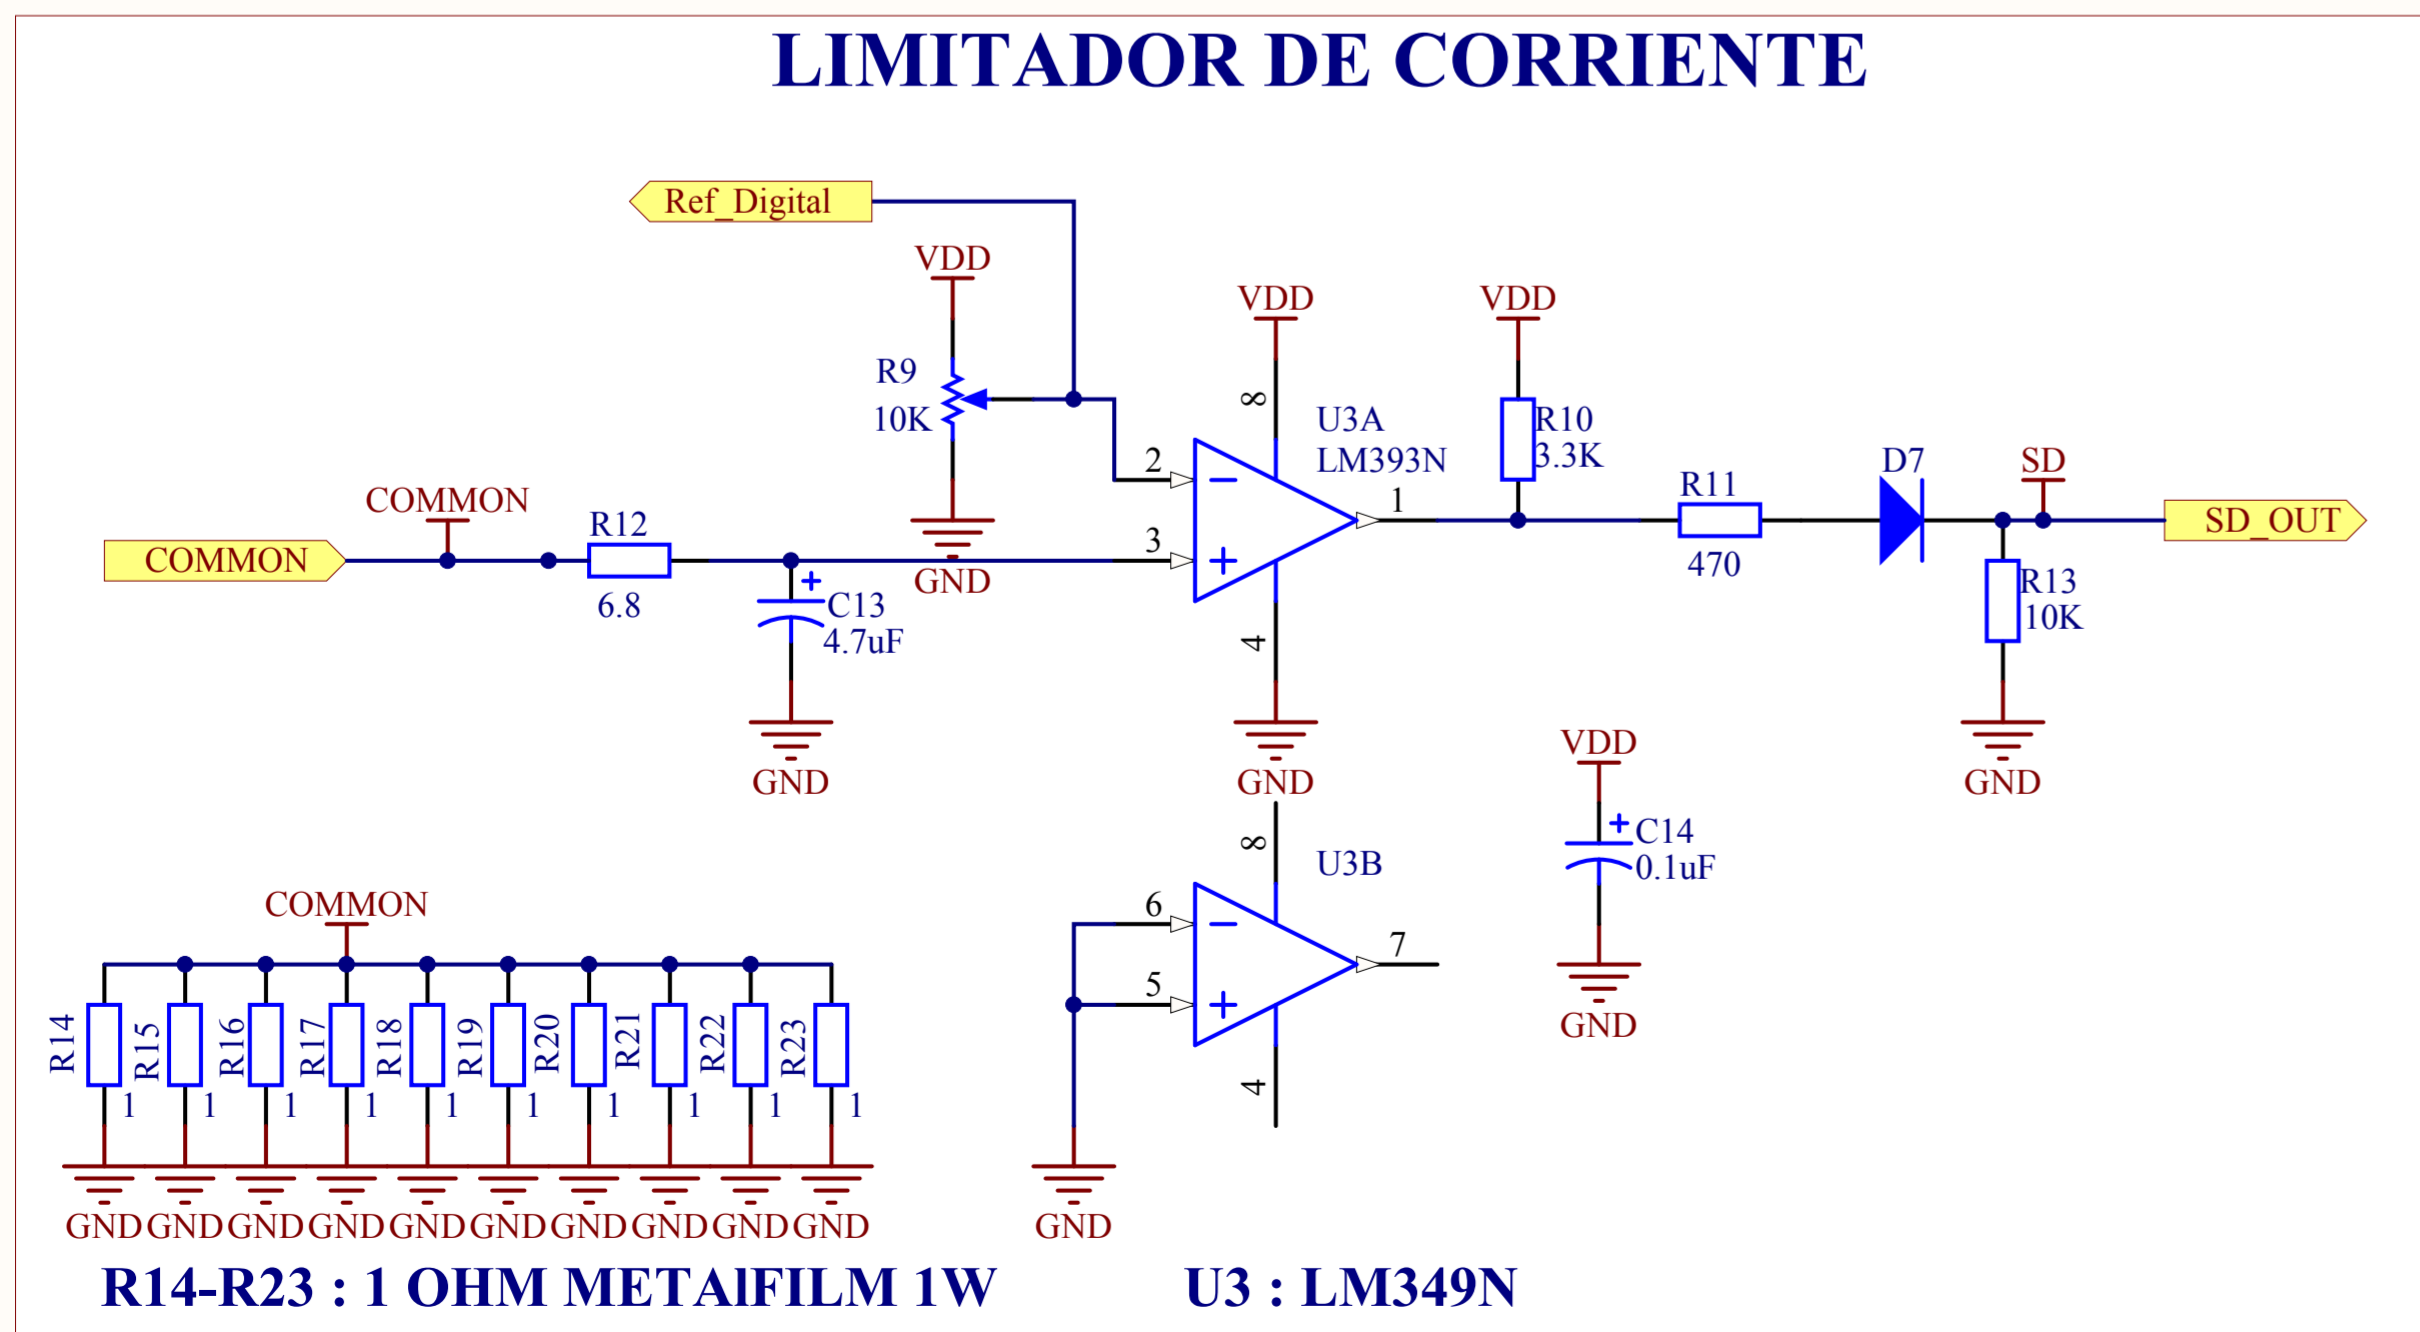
LIMITADOR DE CORRIENTE

Ref_Digital

VDD

R9
10K

GND

VDD

8

U3A
LM393N

2

3

1

4

GND

VDD

R10
3.3K

R11
470

D7

SD

SD_OUT

R13
10K

GND

COMMON

COMMON

R12
6.8

C13
4.7uF

GND

VDD

C14
0.1uF

GND

8

U3B

6

5

7

4

GND

COMMON

R14 1
R15 1
R16 1
R17 1
R18 1
R19 1
R20 1
R21 1
R22 1
R23 1

GND GND GND GND GND GND GND GND GND GND

R14-R23 : 1 OHM METAIFILM 1W

U3 : LM349N